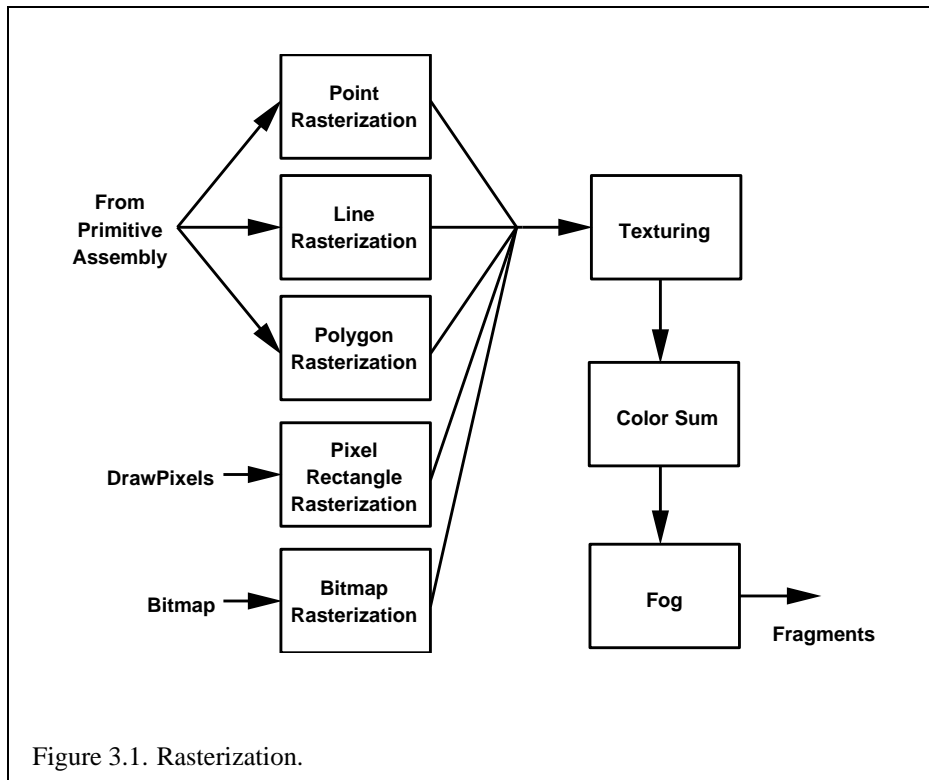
Point Rasterization

From Primitive Assembly

Line Rasterization

Texturing

Polygon Rasterization

Color Sum

DrawPixels

Pixel Rectangle Rasterization

Bitmap

Bitmap Rasterization

Fog

Fragments

Figure 3.1. Rasterization.